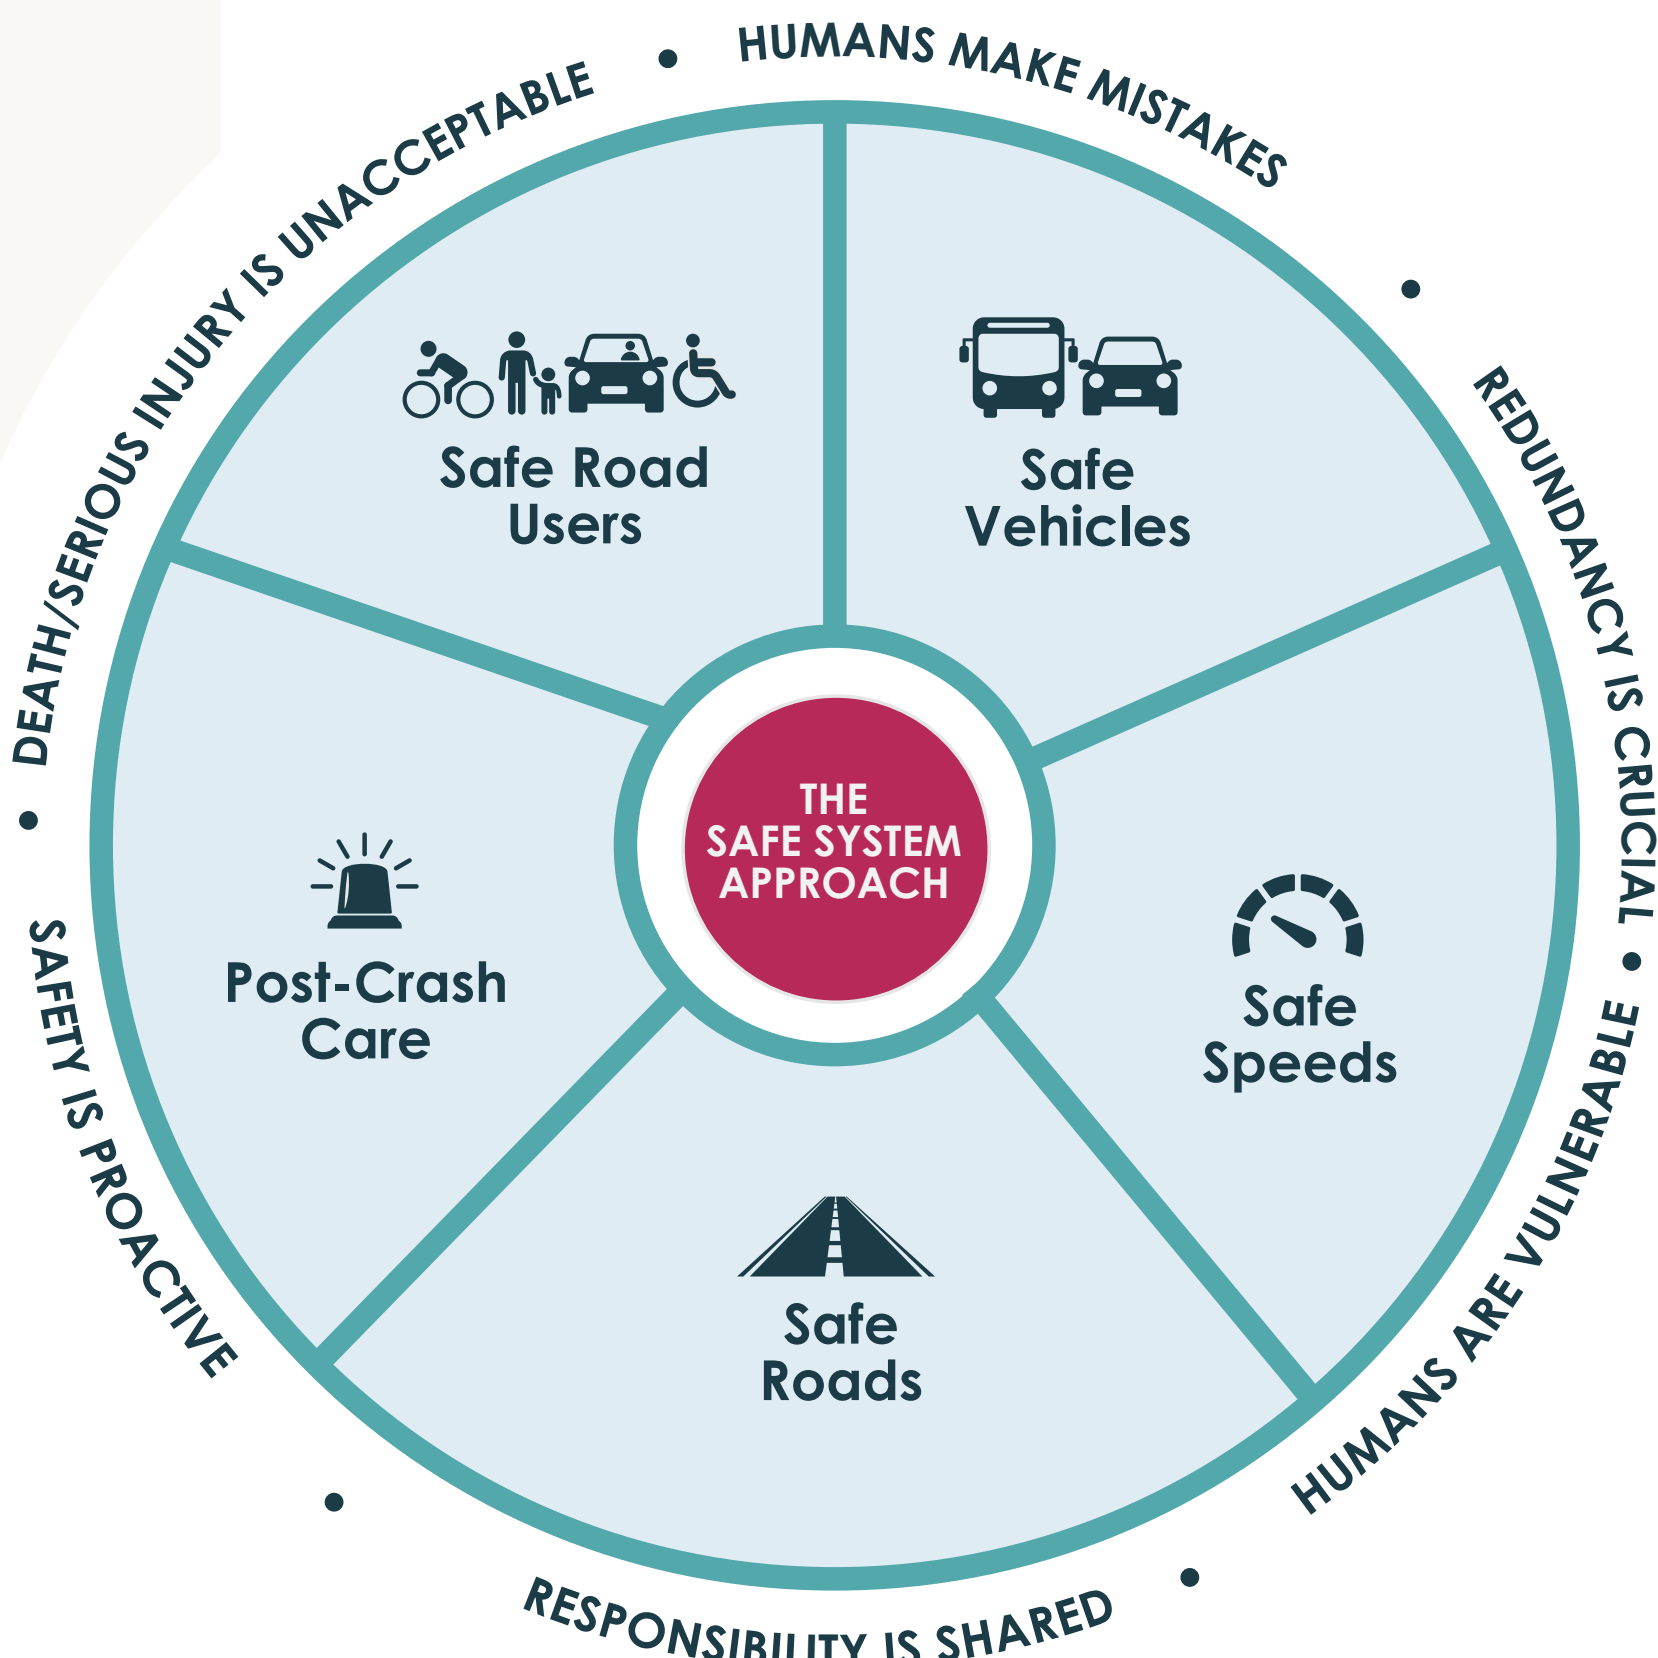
DEATH/SERIOUS INJURY IS UNACCEPTABLE • HUMANS MAKE MISTAKES • REDUNDANCY IS CRUCIAL • HUMANS ARE VULNERABLE • RESPONSIBILITY IS SHARED • SAFETY IS PROACTIVE •

Safe Road Users

Safe Vehicles

Safe Speeds

Safe Roads

Post-Crash Care

THE SAFE SYSTEM APPROACH